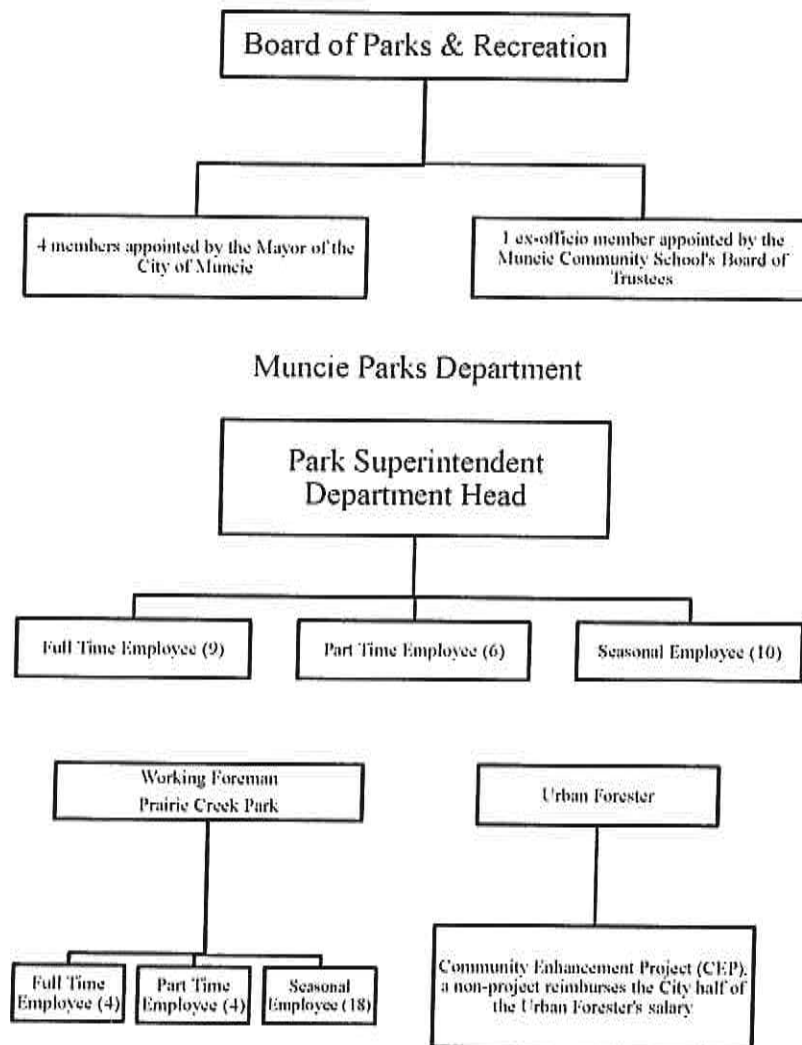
Board of Parks & Recreation

4 members appointed by the Mayor of the City of Muncie

1 ex-officio member appointed by the Muncie Community School's Board of Trustees

Muncie Parks Department

Park Superintendent
Department Head

Full Time Employee (9)

Part Time Employee (6)

Seasonal Employee (10)

Working Foreman
Prairie Creek Park

Urban Forester

Full Time Employee (4)

Part Time Employee (4)

Seasonal Employee (18)

Community Enhancement Project (CEP), a non-project reimburses the City half of the Urban Forester's salary